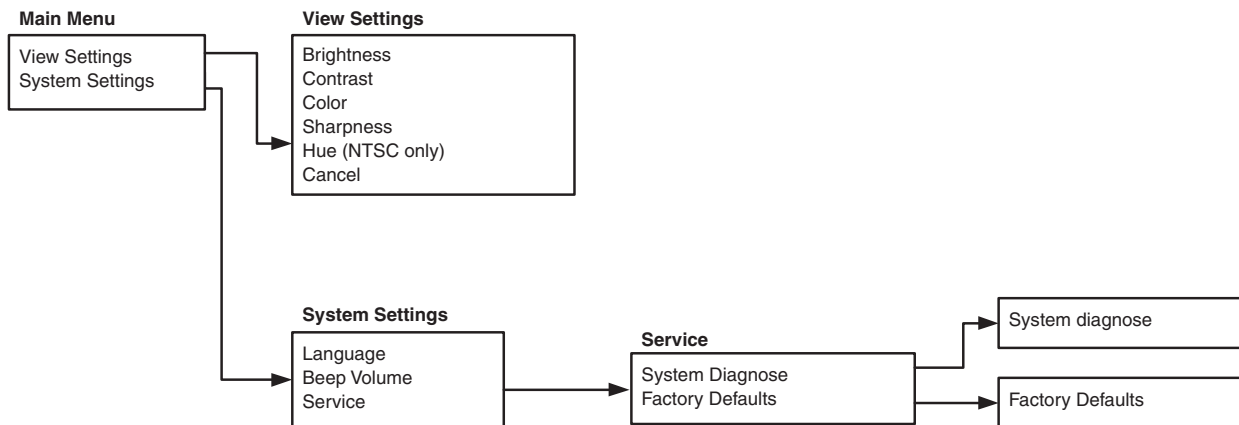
Main Menu
View Settings
System Settings

View Settings
Brightness
Contrast
Color
Sharpness
Hue (NTSC only)
Cancel

System Settings
Language
Beep Volume
Service

Service
System Diagnose
Factory Defaults

System diagnose

Factory Defaults